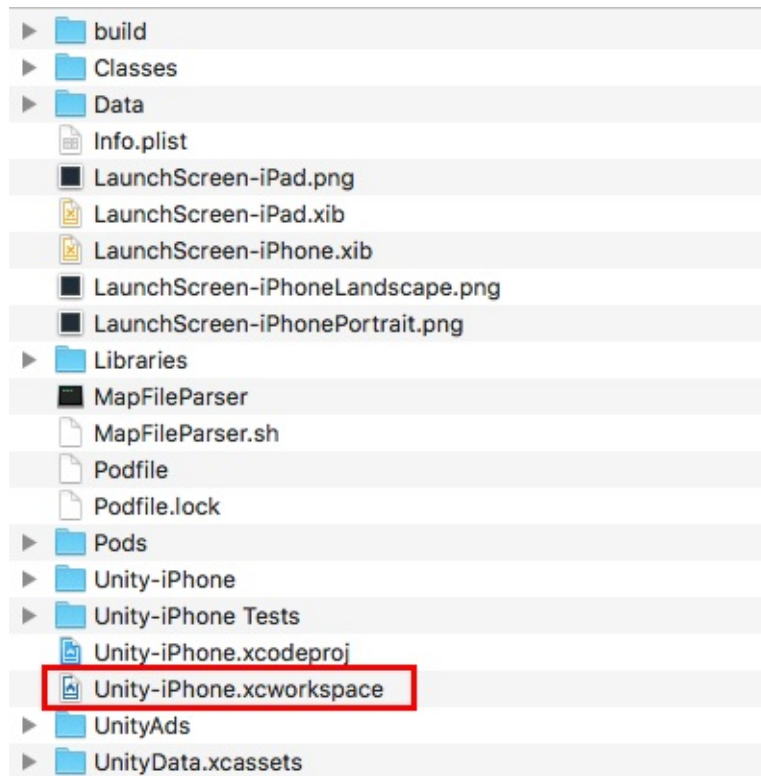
build
Classes
Data
Info.plist
LaunchScreen-iPad.png
LaunchScreen-iPad.xib
LaunchScreen-iPhone.xib
LaunchScreen-iPhoneLandscape.png
LaunchScreen-iPhonePortrait.png
Libraries
MapFileParser
MapFileParser.sh
Podfile
Podfile.lock
Pods
Unity-iPhone
Unity-iPhone Tests
Unity-iPhone.xcodeproj
Unity-iPhone.xcworkspace
UnityAds
UnityData.xcassets